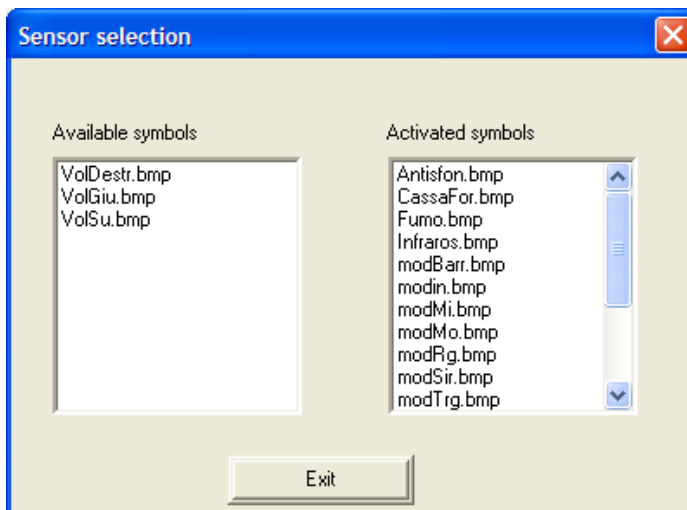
Sensor selection

Available symbols

VolDestr.bmp
VolGiu.bmp
VolSu.bmp

Activated symbols

Antisfon.bmp
CassaFor.bmp
Fumo.bmp
Infraros.bmp
modBarr.bmp
modin.bmp
modMi.bmp
modMo.bmp
modRg.bmp
modSir.bmp
modTrg.bmp

Exit